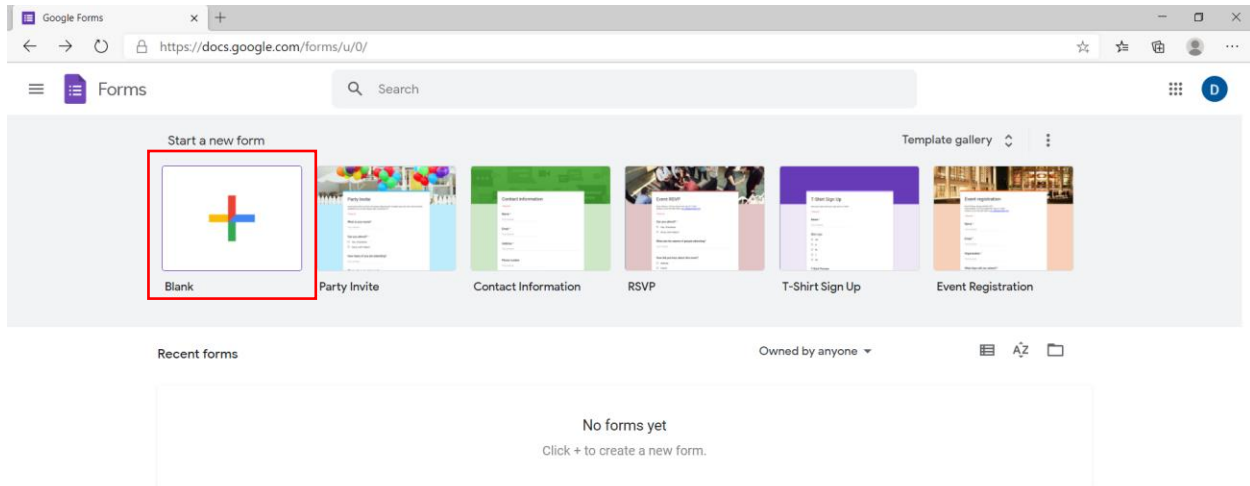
Google Forms

https://docs.google.com/forms/u/0/

Forms

Search

D

Start a new form

Template gallery

Party Invite

Contact Information

Event RSVP

T-Shirt Sign Up

Event registration

Blank

Party Invite

Contact Information

RSVP

T-Shirt Sign Up

Event Registration

Recent forms

Owned by anyone

AZ

No forms yet

Click + to create a new form.